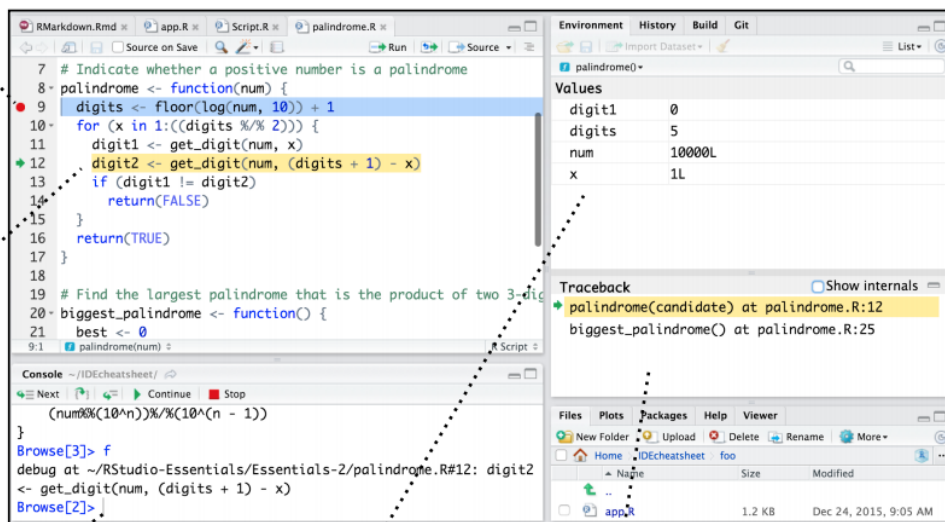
RMarkdown.Rmd × app.R × Script.R × palindrome.R ×

Source on Save Run Source

7 # Indicate whether a positive number is a palindrome
8 palindrome <- function(num) {
9 digits <- floor(log(num, 10)) + 1
10 for (x in 1:((digits %/% 2))) {
11 digit1 <- get_digit(num, x)
12 digit2 <- get_digit(num, (digits + 1) - x)
13 if (digit1 != digit2)
14 return(FALSE)
15 }
16 return(TRUE)
17 }
18
19 # Find the largest palindrome that is the product of two 3-dig
20 biggest_palindrome <- function() {
21 best <- 0

9:1 palindrome(num) R Script

Console ~/IDEcheatsheet/

Next Continue Stop

(num%%(10^n))%/%(10^(n - 1))
}
Browse[3]> f
debug at ~/RStudio-Essentials/Essentials-2/palindrome.R#12: digit2 <- get_digit(num, (digits + 1) - x)
Browse[2]>

Environment History Build Git

Import Dataset List

palindrome()

Values

| digit1 | 0 |
|---|---|
| digits | 5 |
| num | 10000L |
| x | 1L |

Traceback Show internals

palindrome(candidate) at palindrome.R:12
biggest_palindrome() at palindrome.R:25

Files Plots Packages Help Viewer

New Folder Upload Delete Rename More

Home IDEcheatsheet foo

| Name | Size | Modified |
|---|---|---|
| .. | | |
| app.R | 1.2 KB | Dec 24, 2015, 9:05 AM |